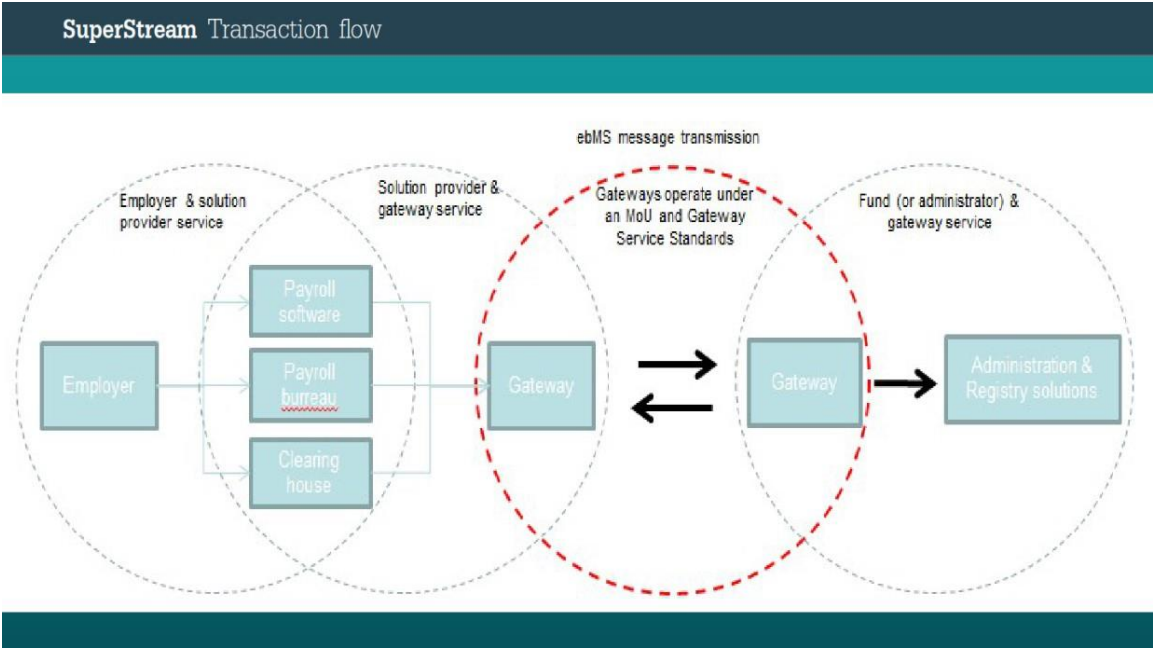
SuperStream Transaction flow

ebMS message transmission

Employer & solution provider service

Solution provider & gateway service

Gateways operate under an MoU and Gateway Service Standards

Fund (or administrator) & gateway service

Payroll software

Employer

Payroll burreau

Clearing house

Gateway

Gateway

Administration & Registry solutions